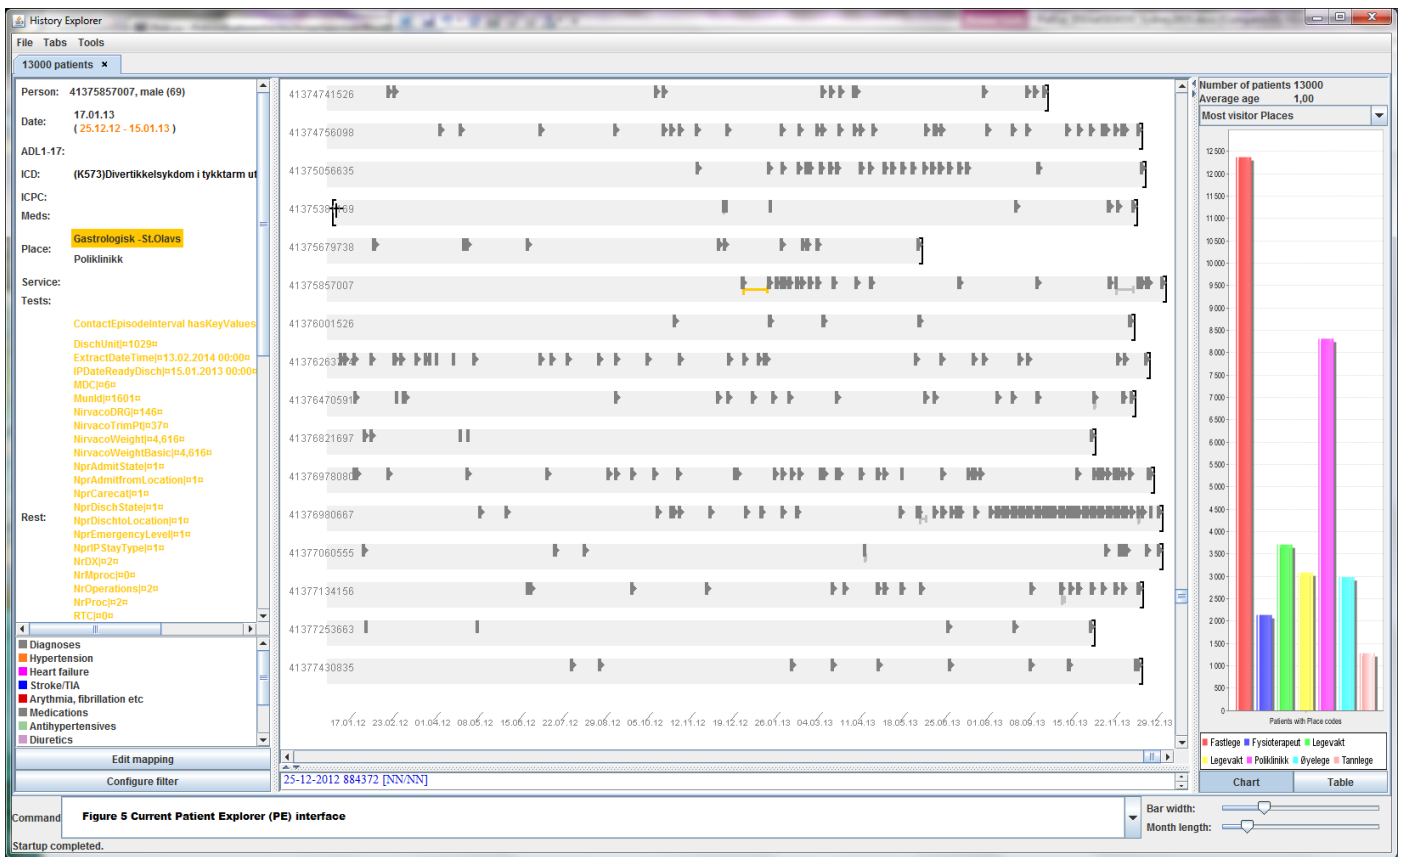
History Explorer

File Tabs Tools

13000 patients ×

Person: 41375857007, male (69)

Date: 17.01.13
(25.12.12 - 15.01.13)

ADL1-17:

ICD: (K573)Divertikkelsykdom i tykktarm u

ICPC:

Meds:

Place: Gastrologisk -St.Olavs
Poliklinikk

Service:

Tests:

ContactEpisodeInterval hasKeyValues

Rest:
DischUnit|¤1029¤
ExtractDateTime|¤13.02.2014 00:00¤
IPDateReadyDisch|¤15.01.2013 00:00¤
MDC|¤6¤
MunId|¤1601¤
NirvacoDRG|¤146¤
NirvacoTrimPt|¤37¤
NirvacoWeight|¤4,616¤
NirvacoWeightBasic|¤4,616¤
NprAdmitState|¤1¤
NprAdmitfromLocation|¤1¤
NprCarecat|¤1¤
NprDischState|¤1¤
NprDischtoLocation|¤1¤
NprEmergencyLevel|¤1¤
NprIPStayType|¤1¤
NrDX|¤2¤
NrMproc|¤0¤
NrOperations|¤2¤
NrProc|¤2¤
RTC|¤0¤

Diagnoses
Hypertension
Heart failure
Stroke/TIA
Arythmia, fibrillation etc
Medications
Antihypertensives
Diuretics

Edit mapping

Configure filter

41374741526
41374756098
41375056635
41375393869
41375679738
41375857007
41376001526
41376263
41376470591
41376821697
41376978080
41376980667
41377060555
41377134156
41377253663
41377430835

17.01.12 23.02.12 01.04.12 08.05.12 15.06.12 22.07.12 29.08.12 05.10.12 12.11.12 19.12.12 26.01.13 04.03.13 11.04.13 18.05.13 25.06.13 01.08.13 08.09.13 15.10.13 22.11.13 29.12.13

25-12-2012 884372 [NN/NN]

Number of patients 13000
Average age 1,00

Most visitor Places

12 500
12 000
11 500
11 000
10 500
10 000
9 500
9 000
8 500
8 000
7 500
7 000
6 500
6 000
5 500
5 000
4 500
4 000
3 500
3 000
2 500
2 000
1 500
1 000
500
0

Patients with Place codes

Fastlege Fysioterapeut Legevakt Legevakt Poliklinikk Øyelege Tannlege

Chart Table

Command

Figure 5 Current Patient Explorer (PE) interface

Bar width:
Month length:

Startup completed.